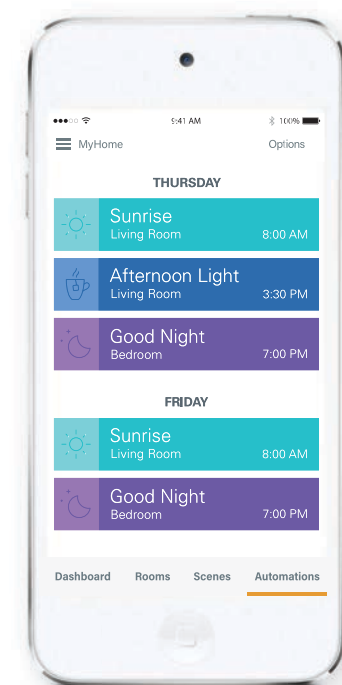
9:41 AM 100%

MyHome Options

THURSDAY

Sunrise
Living Room 8:00 AM

Afternoon Light
Living Room 3:30 PM

Good Night
Bedroom 7:00 PM

FRIDAY

Sunrise
Living Room 8:00 AM

Good Night
Bedroom 7:00 PM

Dashboard Rooms Scenes Automations